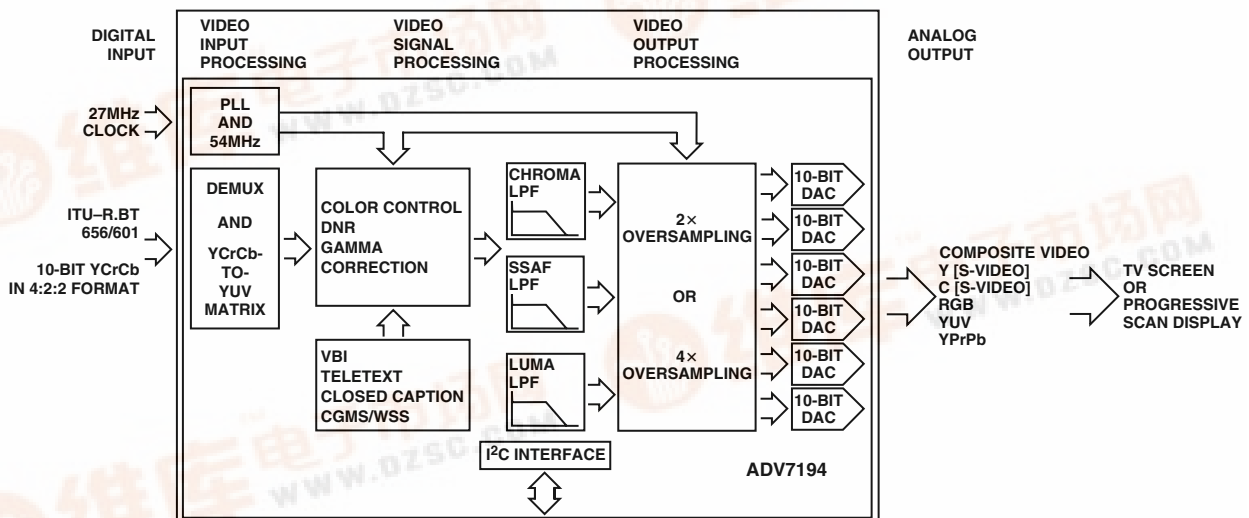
DIGITAL INPUT

VIDEO INPUT PROCESSING

VIDEO SIGNAL PROCESSING

VIDEO OUTPUT PROCESSING

ANALOG OUTPUT

27MHz CLOCK

PLL AND 54MHz

ITU–R.BT 656/601

10-BIT YCrCb IN 4:2:2 FORMAT

DEMUX AND YCrCb-TO-YUV MATRIX

COLOR CONTROL DNR GAMMA CORRECTION

VBI TELETEXT CLOSED CAPTION CGMS/WSS

CHROMA LPF

SSAF LPF

LUMA LPF

2× OVERSAMPLING OR 4× OVERSAMPLING

10-BIT DAC

10-BIT DAC

10-BIT DAC

10-BIT DAC

10-BIT DAC

10-BIT DAC

I$^2$C INTERFACE

ADV7194

COMPOSITE VIDEO
Y [S-VIDEO]
C [S-VIDEO]
RGB
YUV
YPrPb

TV SCREEN OR PROGRESSIVE SCAN DISPLAY

WWW.DZSC.COM